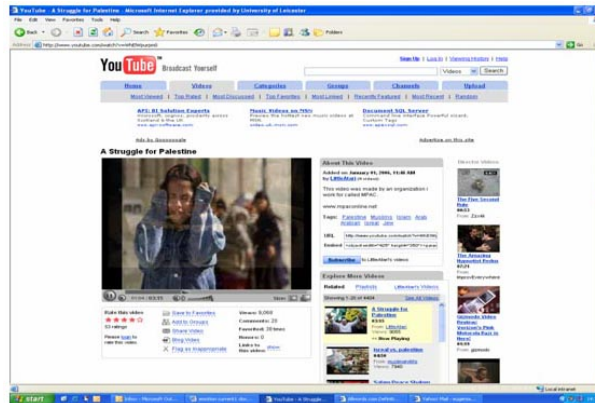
YouTube - A Struggle for Palestine - Microsoft Internet Explorer provided by University of Leicester

File Edit View Favorites Tools Help

Back Search Favorites Folders

Address http://www.youtube.com/watch?v=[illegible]

Go

YouTube Broadcast Yourself

Sign Up | Log In | Viewing History | Help

Videos Search

Home Videos Categories Groups Channels Upload

Most Viewed | Top Rated | Most Discussed | Top Favorites | Most Linked | Recently Featured | Most Recent | Random

APS: BI Solution Experts
Microsoft, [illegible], products across Scotland & the UK
www.apsoftware.com

Music Videos on MSN
Preview the hottest new music videos at MSN
video.uk.msn.com

Document SQL Server
Document the interface Powerful visual, Custom Tags
www.apexsql.com

Ads by Google

Advertise on this site

A Struggle for Palestine

0:03 / 03:25

Rate this video
53 ratings
Please login to rate this video

Save to Favorites
Add to Groups
Share Video
Blog Video
Flag as Inappropriate

Views: 8,000
Comments: 28
Favorited: 28 times
Honors: 0
Links to this video: show

About This Video

Added on January 01, 2006, 10:46 AM
by LittleArab (4 videos)

This video was made by an organization i work for called MPAC

www.mpaconline.net

Tags: Palestine Muslims Islam Arab Arabian Israel Jew

URL http://www.youtube.com/watch?v=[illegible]

Embed <object width="425" height="350"><param

Subscribe to LittleArab's videos

Explore More Videos

Related Playlists LittleArab's Videos

Showing 1-20 of 464 See All Videos

A Struggle for Palestine
03:25
From: LittleArab
Views: 8,000
<< Now Playing

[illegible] palestine
03:55
From: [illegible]
Views: 7,880

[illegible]

Director Videos

The Five Second Rule
03:27
From: Zizotti

The Amazing Hypnotist Erdem
03:24
From: HypnoEverywhere

Nintendo Video Presents: Verizon's Pink Motorola Razr is Here!
03:39
From: gizmodo

Start

Inbox - Microsoft Out...

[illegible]

YouTube - A Struggle...

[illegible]

Yahoo! Mail - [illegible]

Local intranet